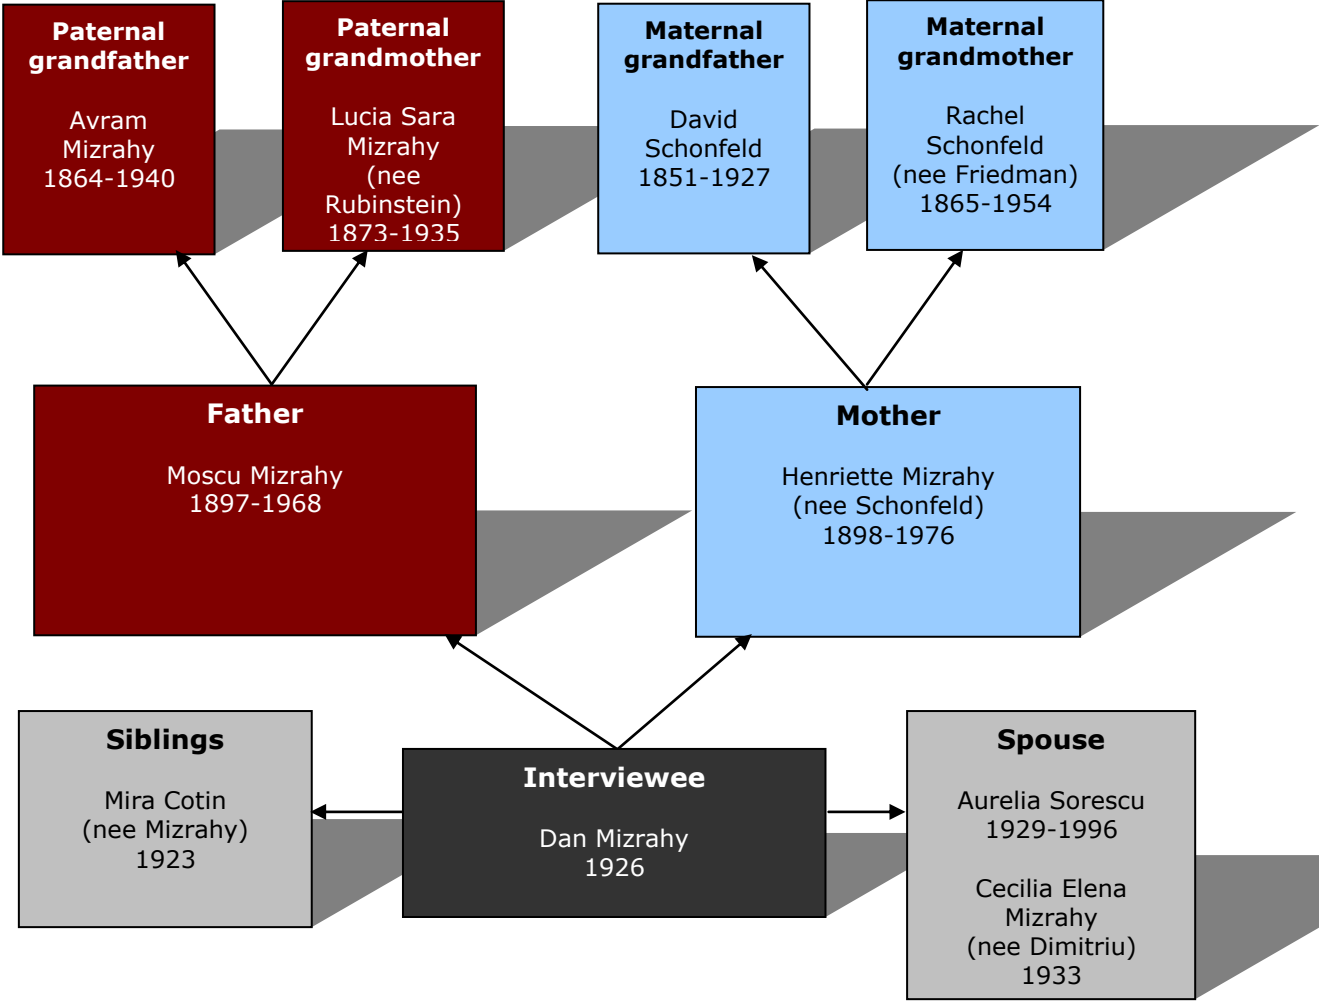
Paternal grandfather

Avram Mizrahy 1864-1940

Paternal grandmother

Lucia Sara Mizrahy (nee Rubinstein) 1873-1935

Maternal grandfather

David Schonfeld 1851-1927

Maternal grandmother

Rachel Schonfeld (nee Friedman) 1865-1954

Father

Moscu Mizrahy 1897-1968

Mother

Henriette Mizrahy (nee Schonfeld) 1898-1976

Siblings

Mira Cotin (nee Mizrahy) 1923

Interviewee

Dan Mizrahy 1926

Spouse

Aurelia Sorescu 1929-1996

Cecilia Elena Mizrahy (nee Dimitriu) 1933